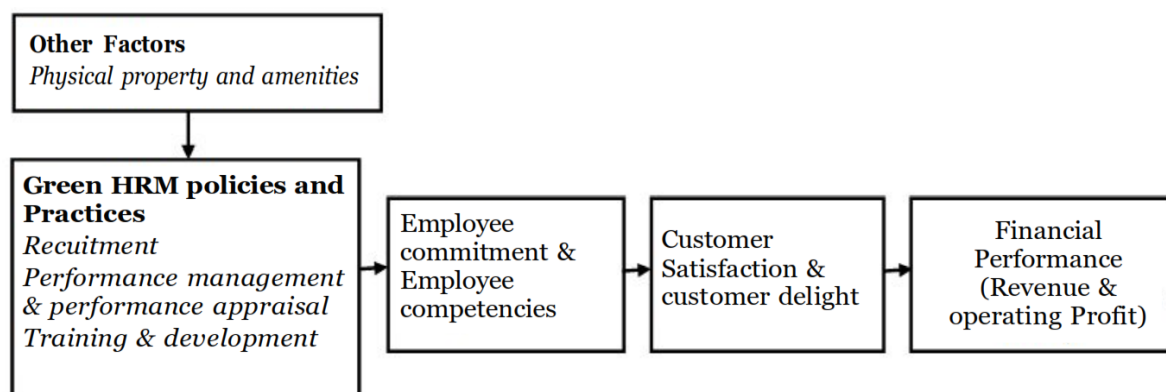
Other Factors
Physical property and amenities

Green HRM policies and Practices
Recuitment
Performance management & performance appraisal
Training & development

Employee commitment & Employee competencies

Customer Satisfaction & customer delight

Financial Performance (Revenue & operating Profit)